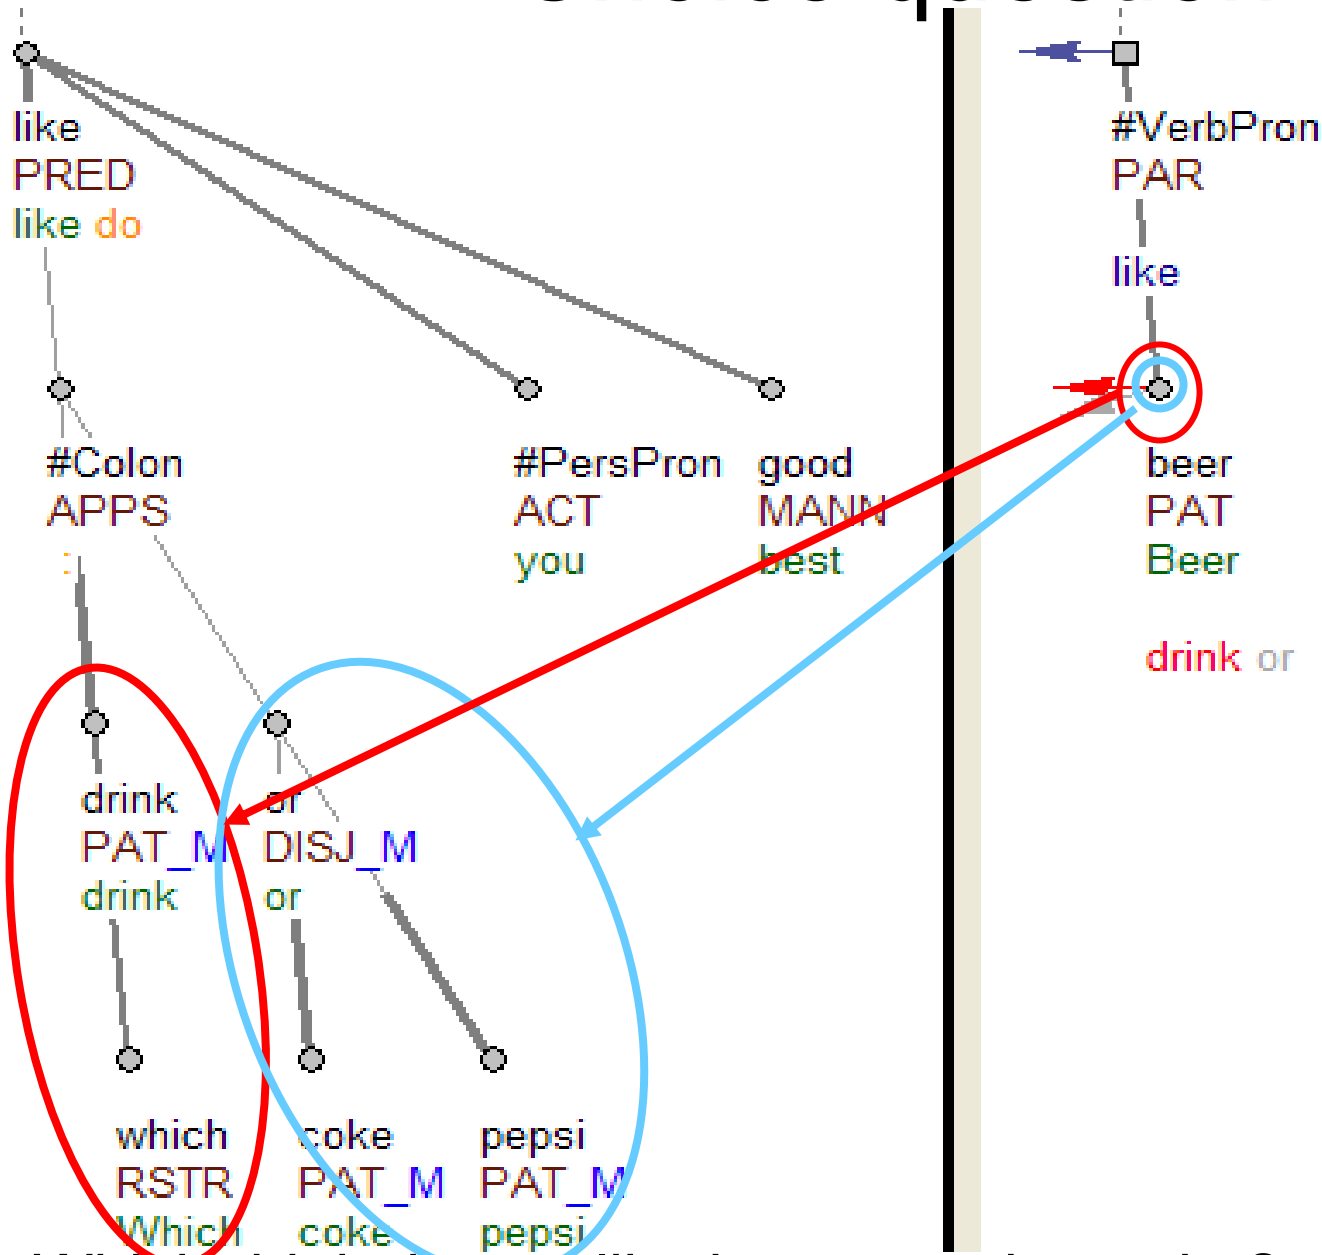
like
PRED
like do

#Colon
APPS
:

#PersPron
ACT
you

good
MANN
best

drink
PAT_M
drink

or
DISJ_M
or

which
RSTR
Which

coke
PAT_M
coke

pepsi
PAT_M
pepsi

#VerbPron
PAR

like

beer
PAT
Beer

drink or